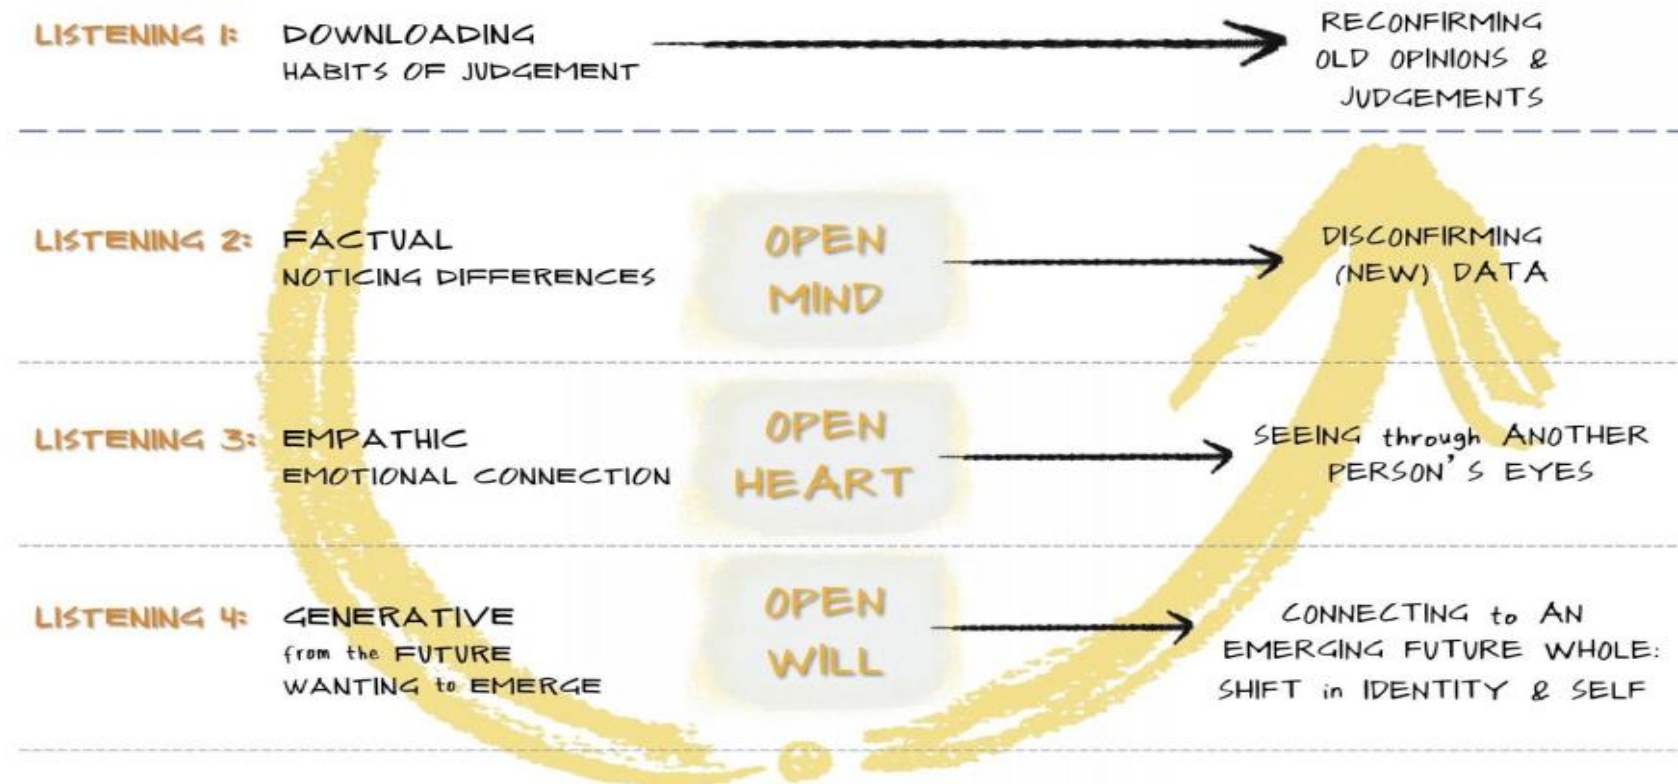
LISTENING 1: DOWNLOADING
HABITS OF JUDGEMENT

RECONFIRMING OLD OPINIONS & JUDGEMENTS

LISTENING 2: FACTUAL
NOTICING DIFFERENCES

OPEN MIND

DISCONFIRMING (NEW) DATA

LISTENING 3: EMPATHIC
EMOTIONAL CONNECTION

OPEN HEART

SEEING through ANOTHER PERSON'S EYES

LISTENING 4: GENERATIVE
from the FUTURE WANTING to EMERGE

OPEN WILL

CONNECTING to AN EMERGING FUTURE WHOLE: SHIFT in IDENTITY & SELF